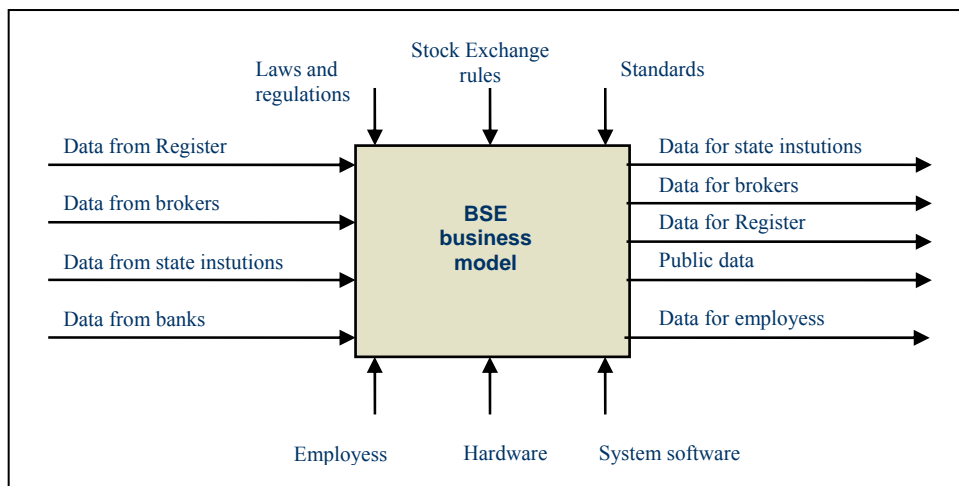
Laws and regulations

Stock Exchange rules

Standards

Data from Register

Data from brokers

Data from state instutions

Data from banks

BSE business model

Data for state instutions

Data for brokers

Data for Register

Public data

Data for employess

Employess

Hardware

System software